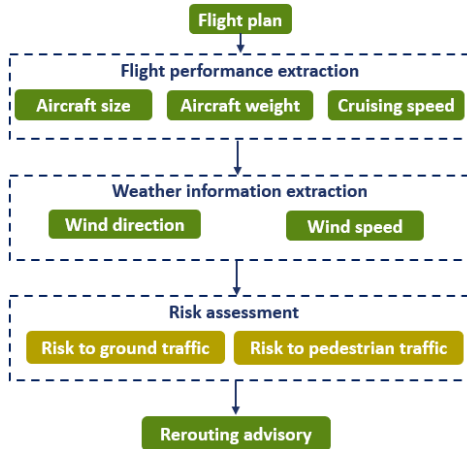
Flight plan

Flight performance extraction

Aircraft size

Aircraft weight

Cruising speed

Weather information extraction

Wind direction

Wind speed

Risk assessment

Risk to ground traffic

Risk to pedestrian traffic

Rerouting advisory